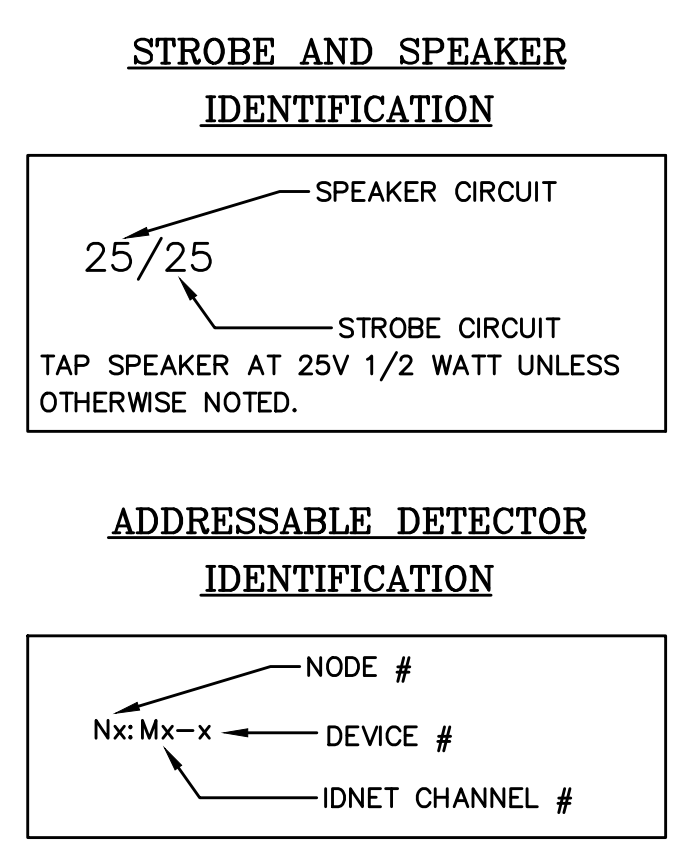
STROBE AND SPEAKER IDENTIFICATION

SPEAKER CIRCUIT
25/25
STROBE CIRCUIT
TAP SPEAKER AT 25V 1/2 WATT UNLESS OTHERWISE NOTED.

ADDRESSABLE DETECTOR IDENTIFICATION

NODE #
Nx: Mx–x
DEVICE #
IDNET CHANNEL #